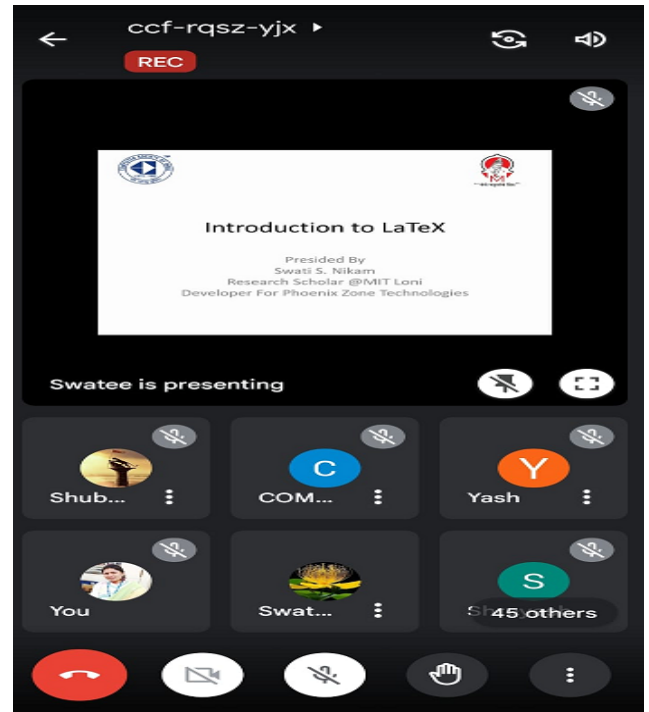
ccf-rqsz-yjx ▸

REC

Introduction to LaTeX

Presided By
Swati S. Nikam
Research Scholar @MIT Loni
Developer For Phoenix Zone Technologies

Swatee is presenting

Shub...

C
COM...

Y
Yash

You

Swat...

S
Sh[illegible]
45 others